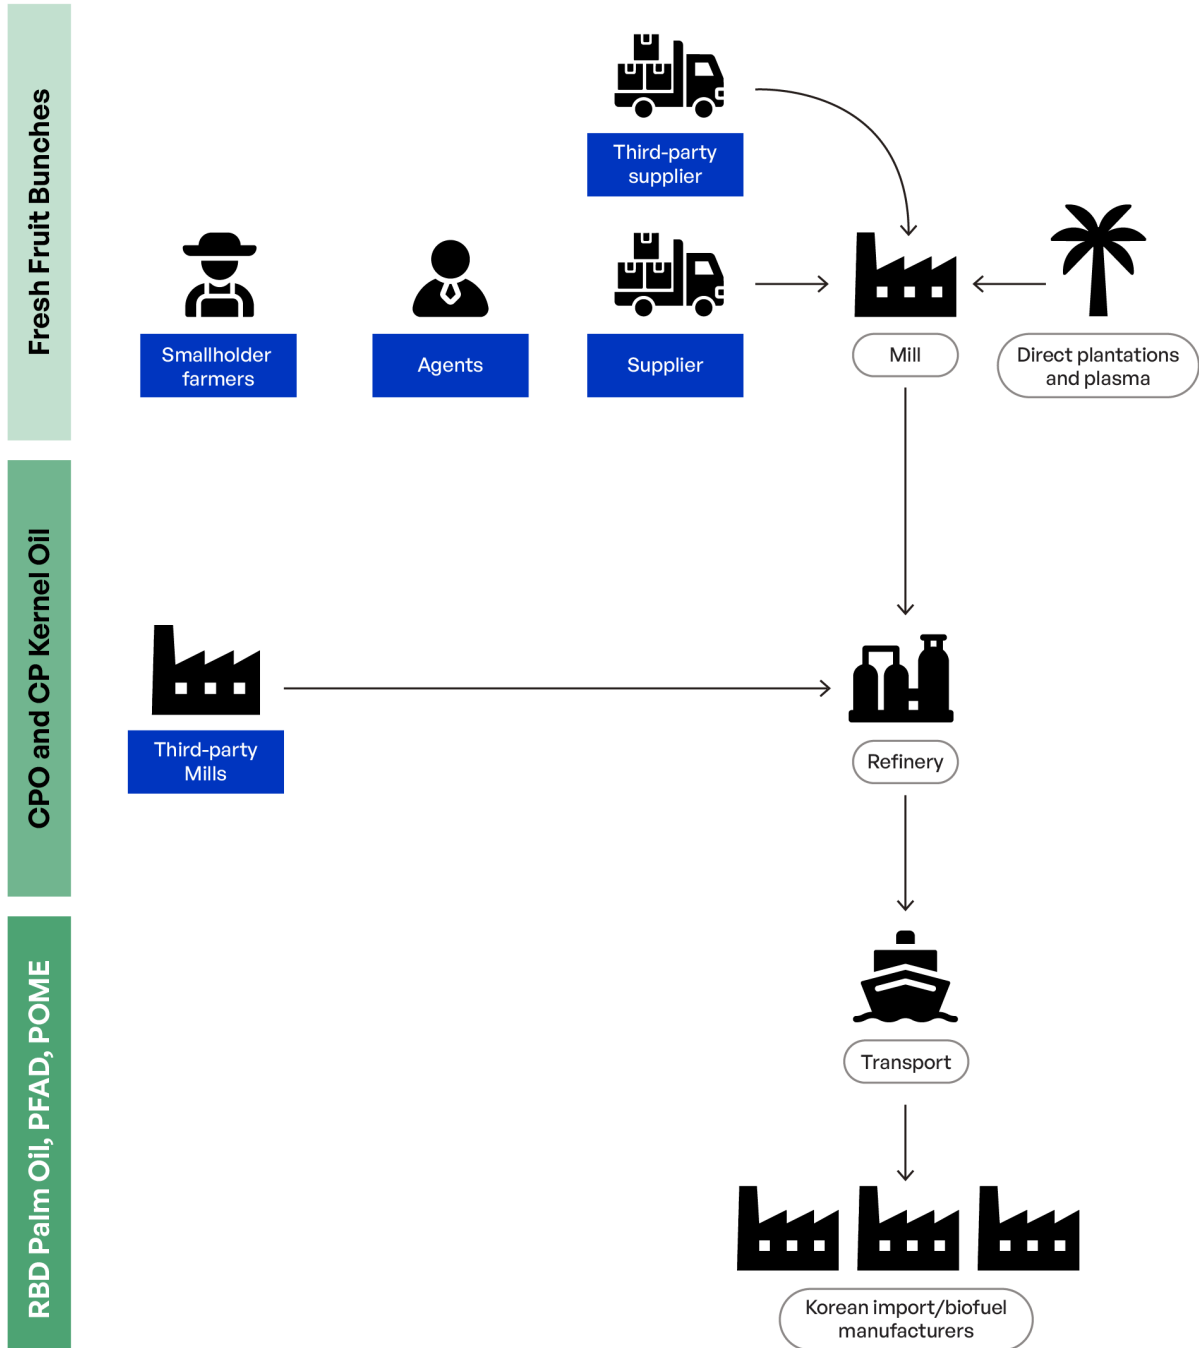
Fresh Fruit Bunches

Third-party supplier

Smallholder farmers

Agents

Supplier

Mill

Direct plantations and plasma

CPO and CP Kernel Oil

Third-party Mills

Refinery

RBD Palm Oil, PFAD, POME

Transport

Korean import/biofuel manufacturers